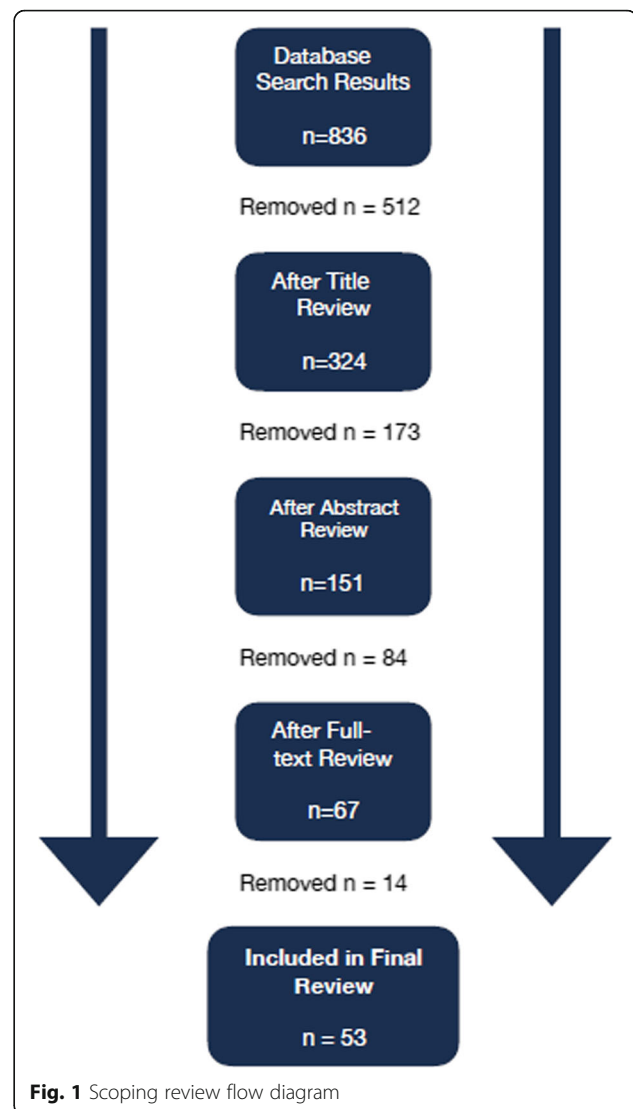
Database Search Results

n=836

Removed n = 512

After Title Review

n=324

Removed n = 173

After Abstract Review

n=151

Removed n = 84

After Full-text Review

n=67

Removed n = 14

Included in Final Review

n = 53

**Fig. 1** Scoping review flow diagram